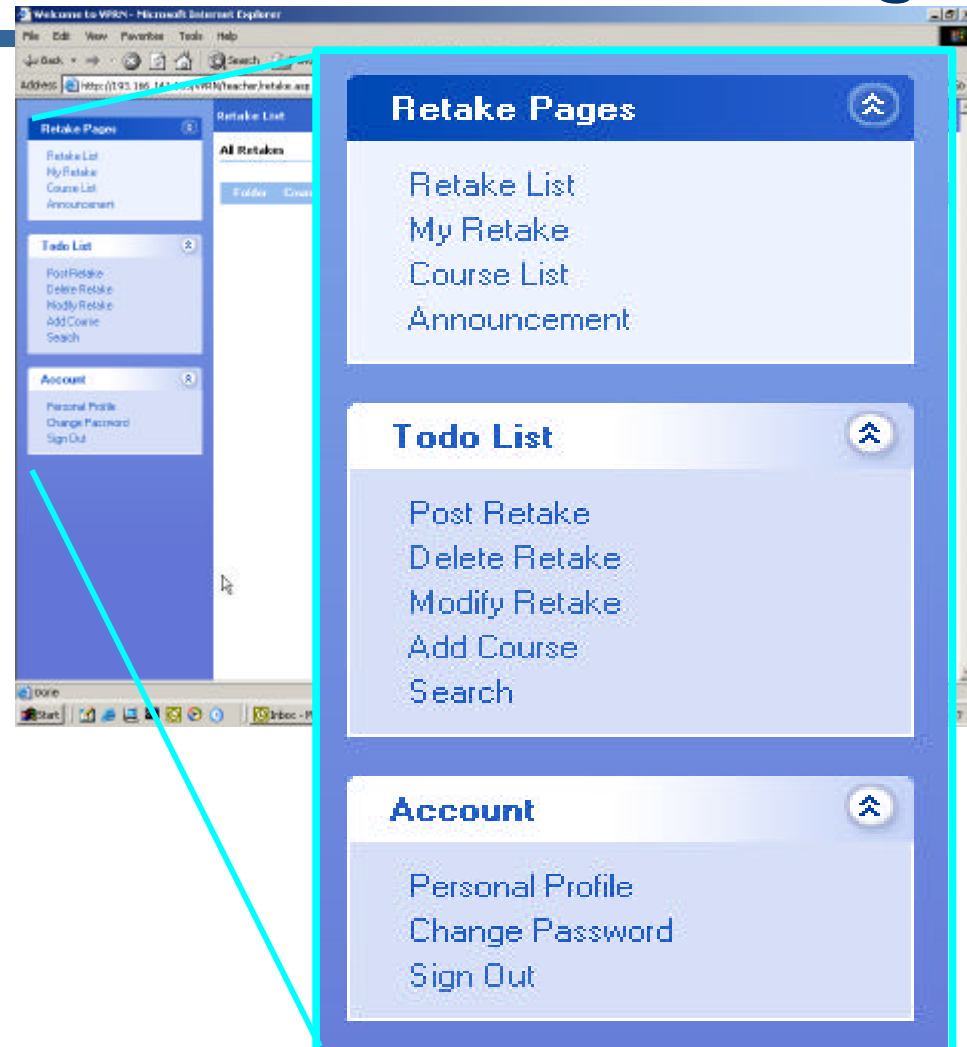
Welcome to WRN - Microsoft Internet Explorer

File Edit View Favorites Tools Help

Back Search

Address http://193.166.141.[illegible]/WRN/teacher/retake.asp

Retake Pages
Retake List
My Retake
Course List
Announcement

Todo List
Post Retake
Delete Retake
Modify Retake
Add Course
Search

Account
Personal Profile
Change Password
Sign Out

Retake List

All Retakes

Folder Cour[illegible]

Done

Start Inbox - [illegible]

Retake Pages
Retake List
My Retake
Course List
Announcement

Todo List
Post Retake
Delete Retake
Modify Retake
Add Course
Search

Account
Personal Profile
Change Password
Sign Out